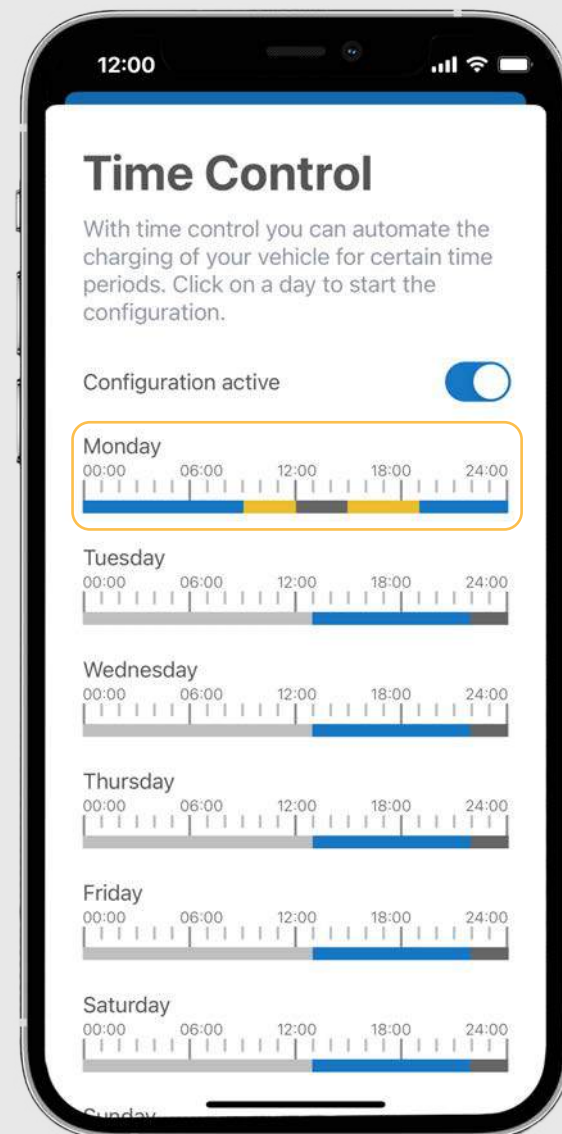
12:00

Time Control

With time control you can automate the charging of your vehicle for certain time periods. Click on a day to start the configuration.

Configuration active

Monday
00:00 06:00 12:00 18:00 24:00

Tuesday
00:00 06:00 12:00 18:00 24:00

Wednesday
00:00 06:00 12:00 18:00 24:00

Thursday
00:00 06:00 12:00 18:00 24:00

Friday
00:00 06:00 12:00 18:00 24:00

Saturday
00:00 06:00 12:00 18:00 24:00

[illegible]